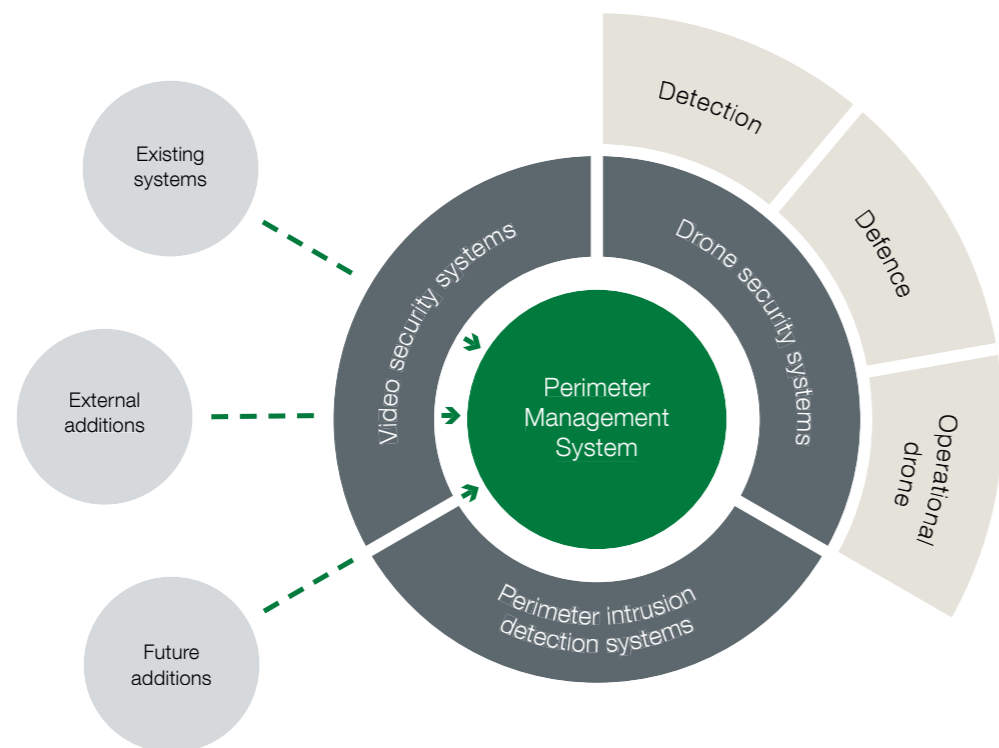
Existing systems

External additions

Future additions

Video security systems

Drone security systems

Perimeter intrusion detection systems

Perimeter Management System

Detection

Defence

Operational drone